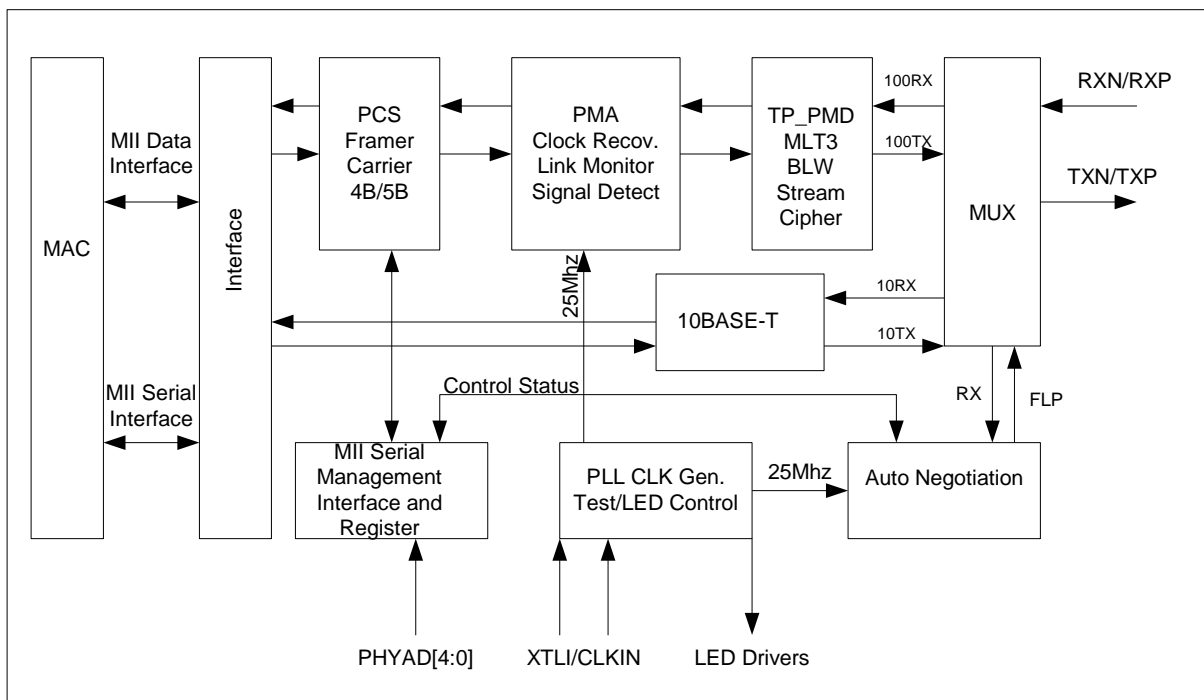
MAC

MII Data Interface

MII Serial Interface

Interface

PCS
Framer
Carrier
4B/5B

PMA
Clock Recov.
Link Monitor
Signal Detect

TP_PMD
MLT3
BLW
Stream
Cipher

100RX

100TX

MUX

RXN/RXP

TXN/TXP

25Mhz

10RX

10BASE-T

10TX

Control Status

RX

FLP

MII Serial Management Interface and Register

PLL CLK Gen.
Test/LED Control

25Mhz

Auto Negotiation

PHYAD[4:0]

XTLI/CLKIN

LED Drivers